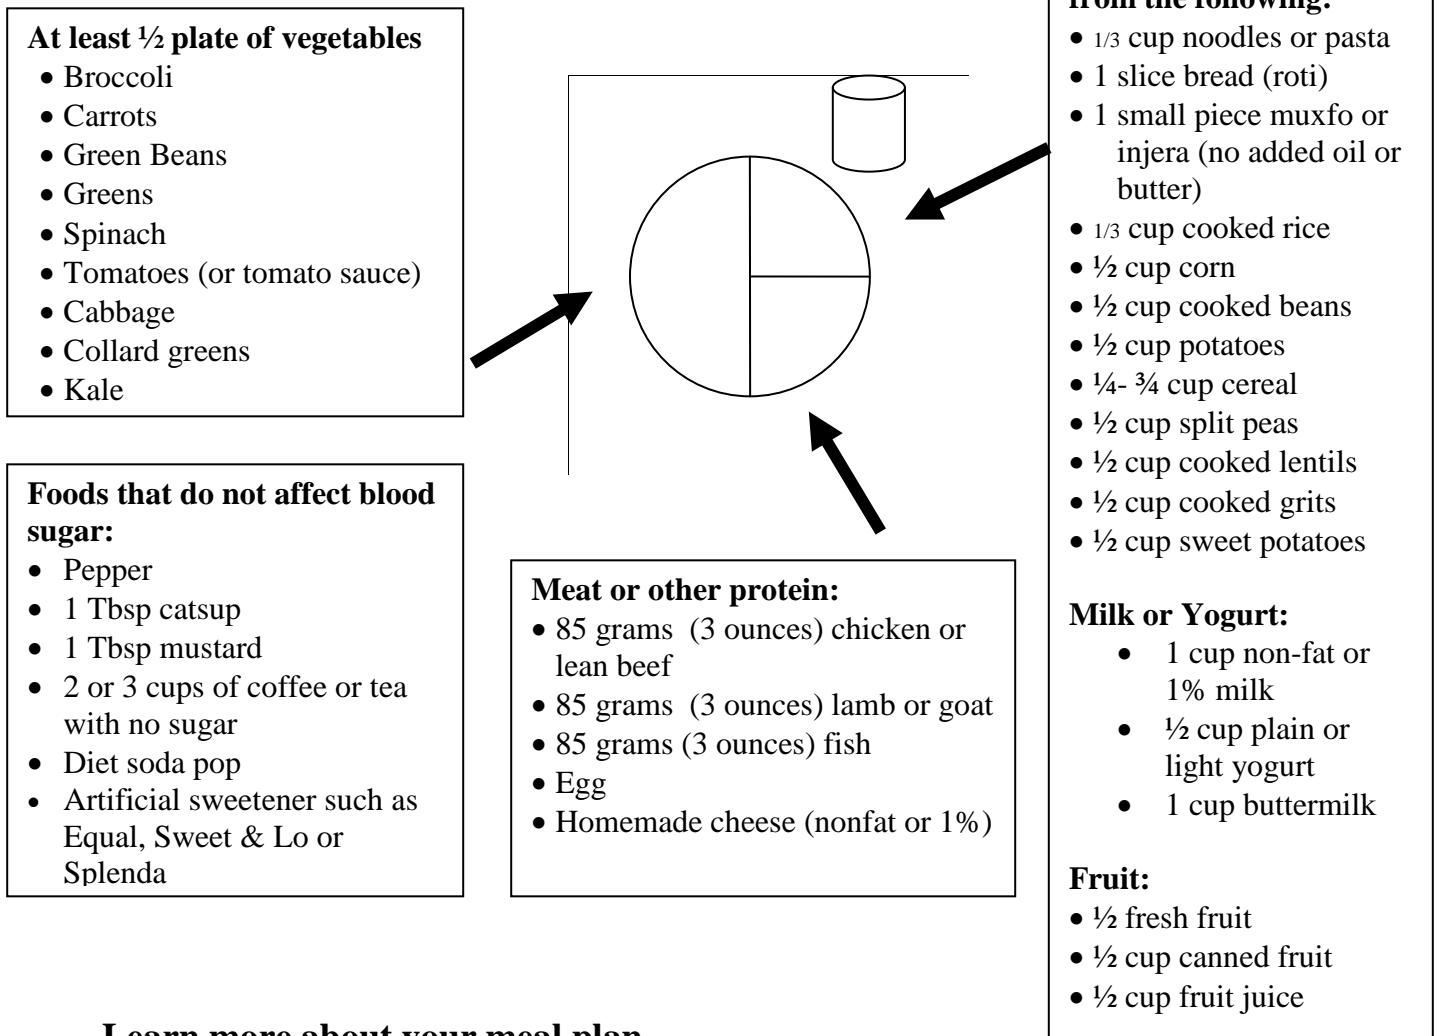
At least ½ plate of vegetables
- Broccoli
- Carrots
- Green Beans
- Greens
- Spinach
- Tomatoes (or tomato sauce)
- Cabbage
- Collard greens
- Kale

Foods that do not affect blood sugar:
- Pepper
- 1 Tbsp catsup
- 1 Tbsp mustard
- 2 or 3 cups of coffee or tea with no sugar
- Diet soda pop
- Artificial sweetener such as Equal, Sweet & Lo or Splenda

Meat or other protein:
- 85 grams (3 ounces) chicken or lean beef
- 85 grams (3 ounces) lamb or goat
- 85 grams (3 ounces) fish
- Egg
- Homemade cheese (nonfat or 1%)

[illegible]
- 1/3 cup noodles or pasta
- 1 slice bread (roti)
- 1 small piece muxfo or injera (no added oil or butter)
- 1/3 cup cooked rice
- ½ cup corn
- ½ cup cooked beans
- ½ cup potatoes
- ¼- ¾ cup cereal
- ½ cup split peas
- ½ cup cooked lentils
- ½ cup cooked grits
- ½ cup sweet potatoes

Milk or Yogurt:
- 1 cup non-fat or 1% milk
- ½ cup plain or light yogurt
- 1 cup buttermilk

Fruit:
- ½ fresh fruit
- ½ cup canned fruit
- ½ cup fruit juice

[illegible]